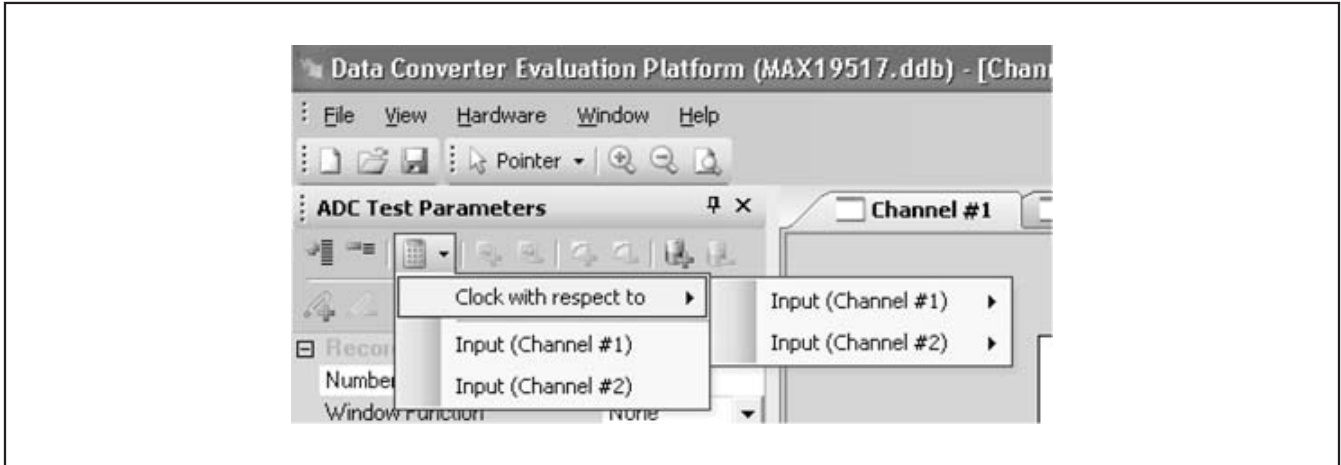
Data Converter Evaluation Platform (MAX19517.ddb) - [Chan

File View Hardware Window Help

Pointer

ADC Test Parameters

Channel #1

Clock with respect to

Input (Channel #1)

Input (Channel #2)

Input (Channel #1)

Input (Channel #2)

Recor

Number

Window Function None